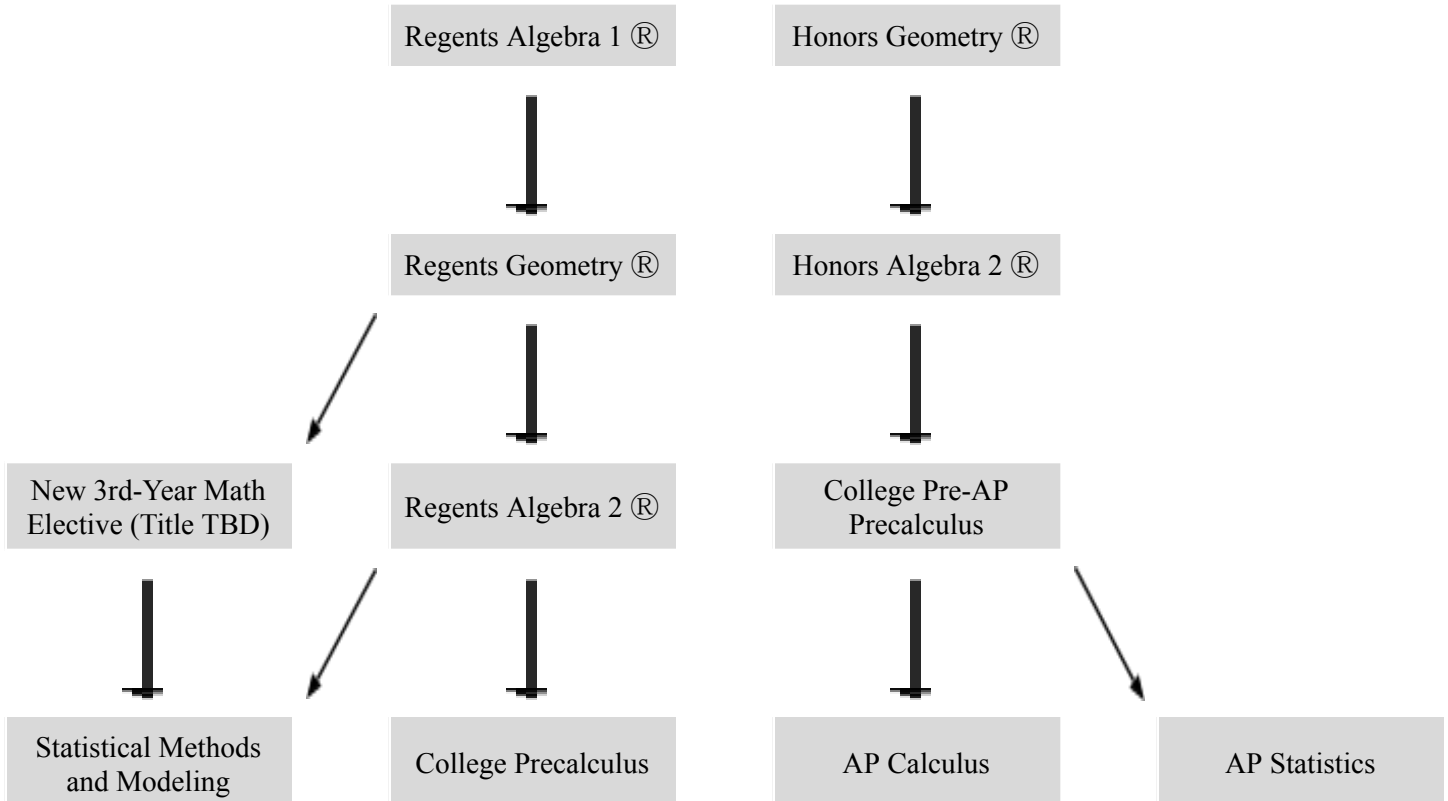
Regents Algebra 1 Ⓡ

Honors Geometry Ⓡ

Regents Geometry Ⓡ

Honors Algebra 2 Ⓡ

New 3rd-Year Math Elective (Title TBD)

Regents Algebra 2 Ⓡ

College Pre-AP Precalculus

Statistical Methods and Modeling

College Precalculus

AP Calculus

AP Statistics